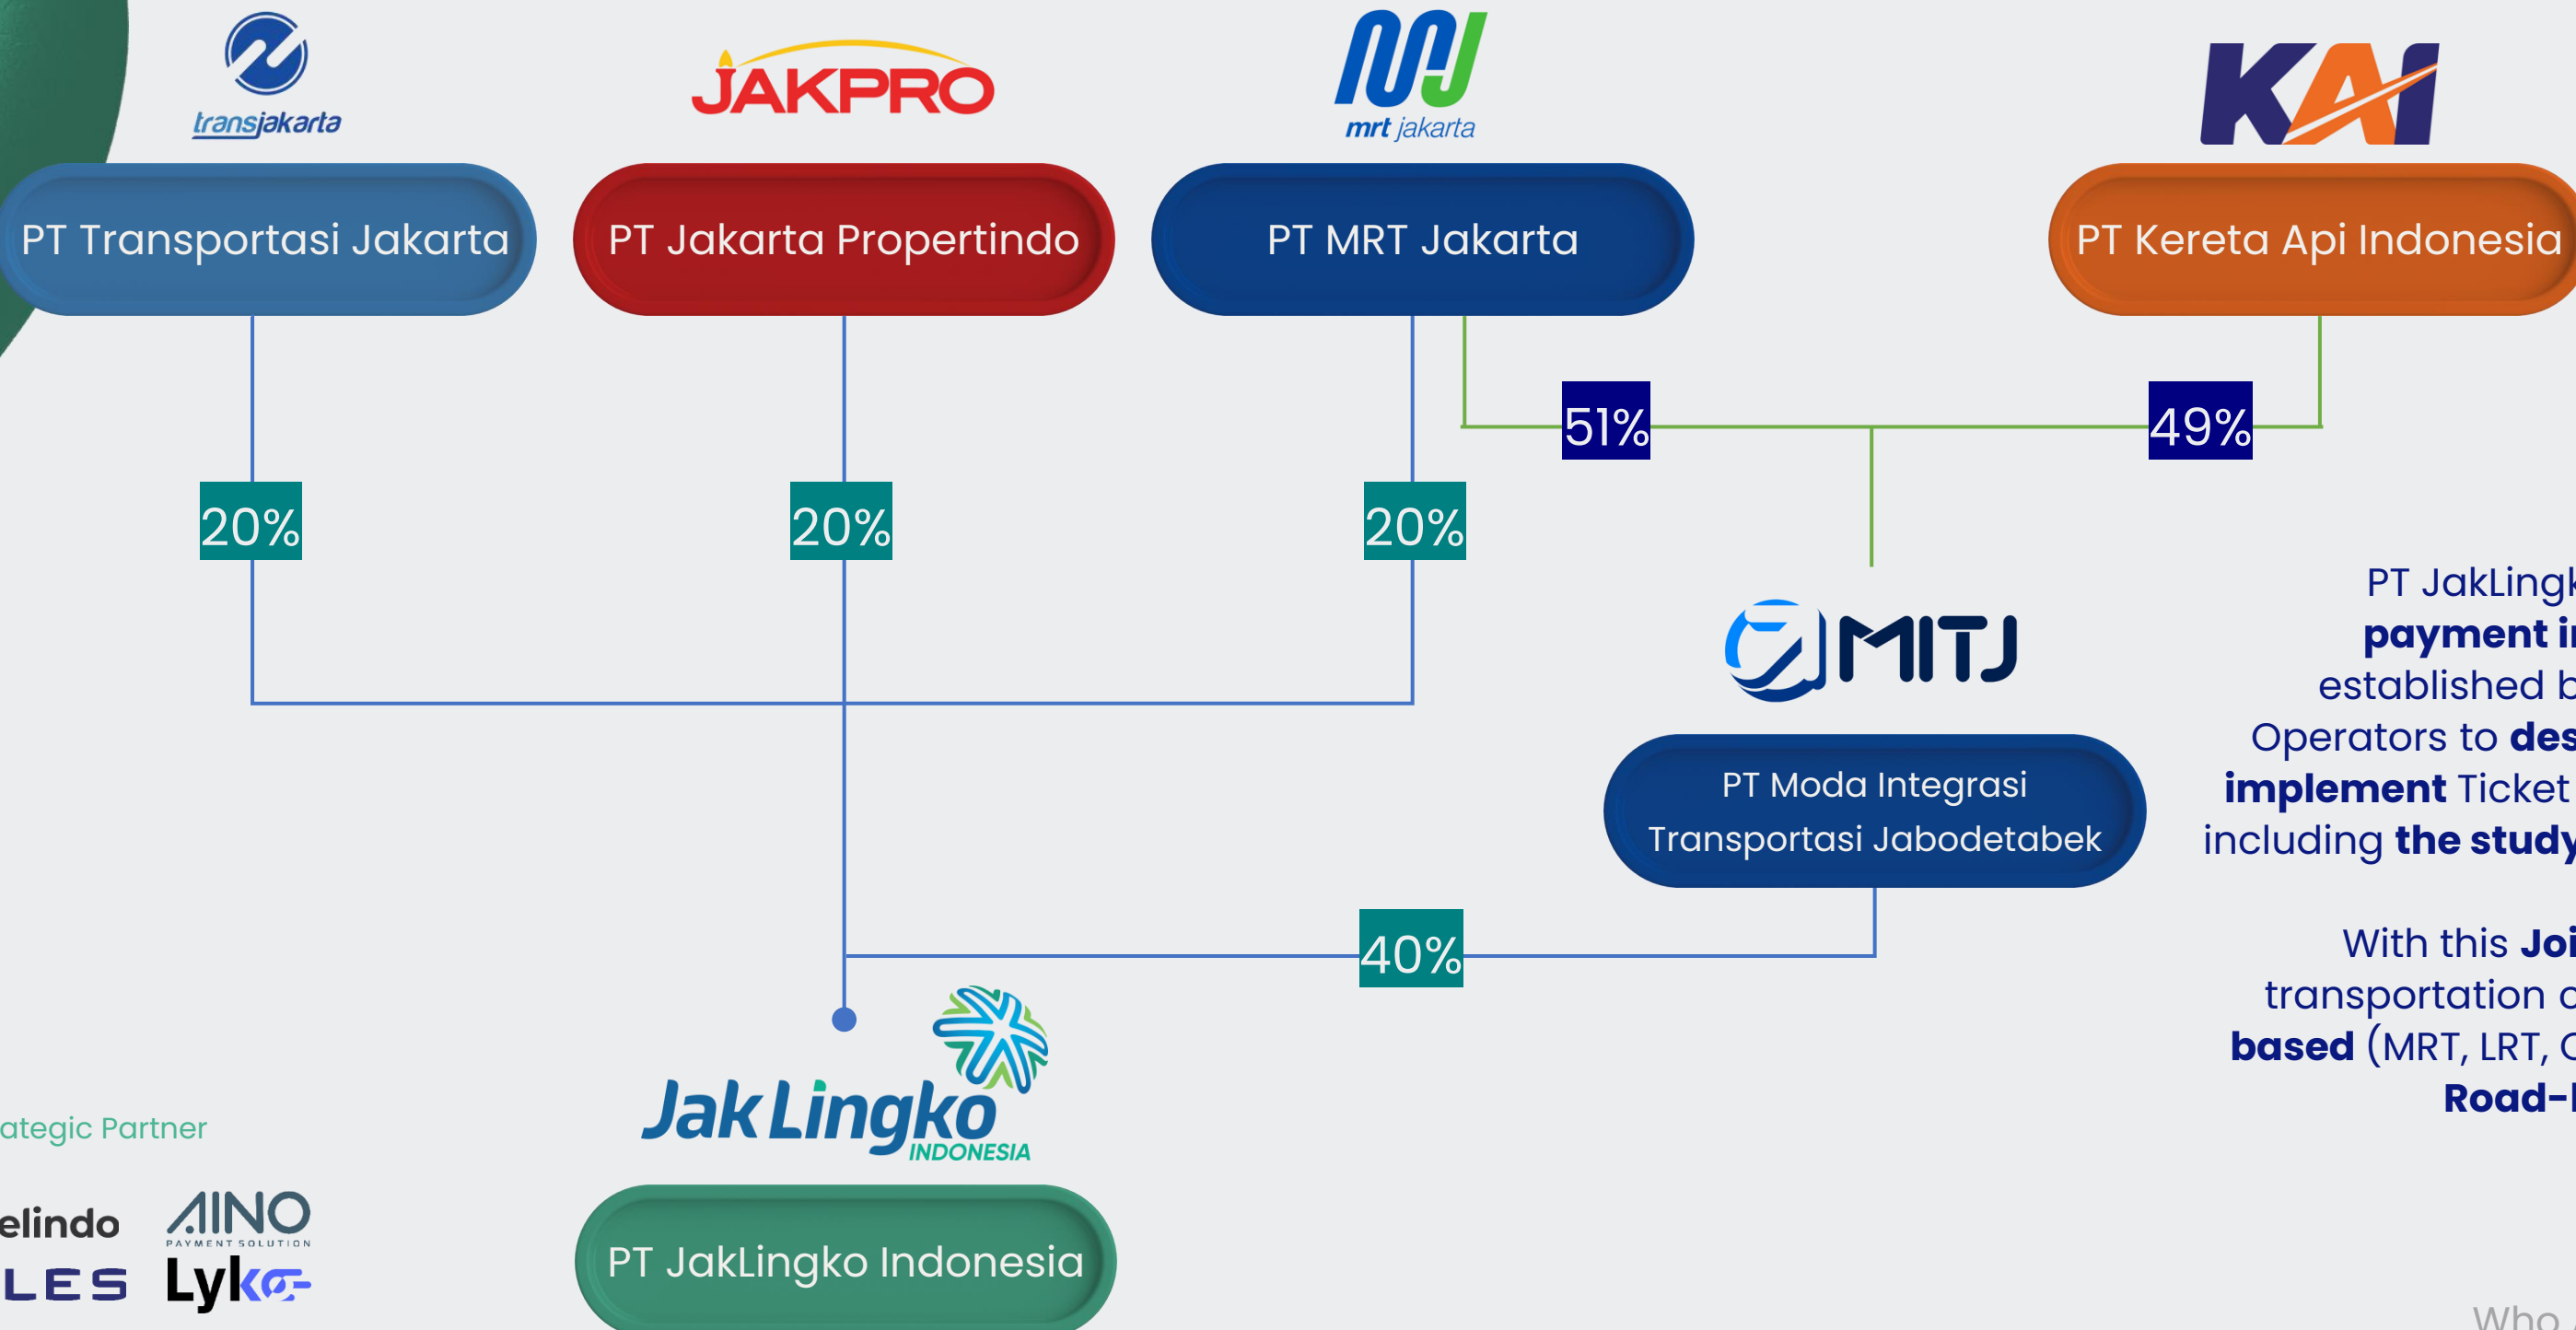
transjakarta

JAKPRO

mrt jakarta

KAI

PT Transportasi Jakarta

PT Jakarta Propertindo

PT MRT Jakarta

PT Kereta Api Indonesia

51%

49%

20%

20%

20%

MITJ

PT Moda Integrasi Transportasi Jabodetabek

40%

JakLingko INDONESIA

PT JakLingko Indonesia

ategic Partner

elindo

AINO PAYMENT SOLUTION

LES

Lyko

PT JakLingk
payment i
established b
Operators to des
implement Ticket
including the study

With this Joi
transportation o
based (MRT, LRT, C
Road-

Who